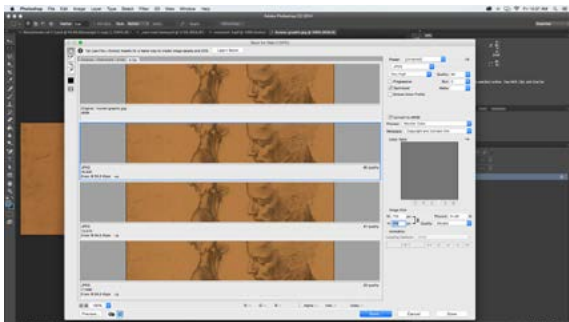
Photoshop File Edit Image Layer Type Select Filter 3D View Window Help

Adobe Photoshop CC 2014

Save for Web (100%)

Original JPEG 2-Up 4-Up

Preset: [Unnamed]

JPEG

Very High Quality: 80

Progressive

Optimized

Embed Color Profile

Convert to sRGB

Preview: Monitor Color

Metadata: Copyright and Contact Info

Color Table

Image Size

Percent: 100

Quality: Bicubic

Animation

Preview...

Save... Cancel Done